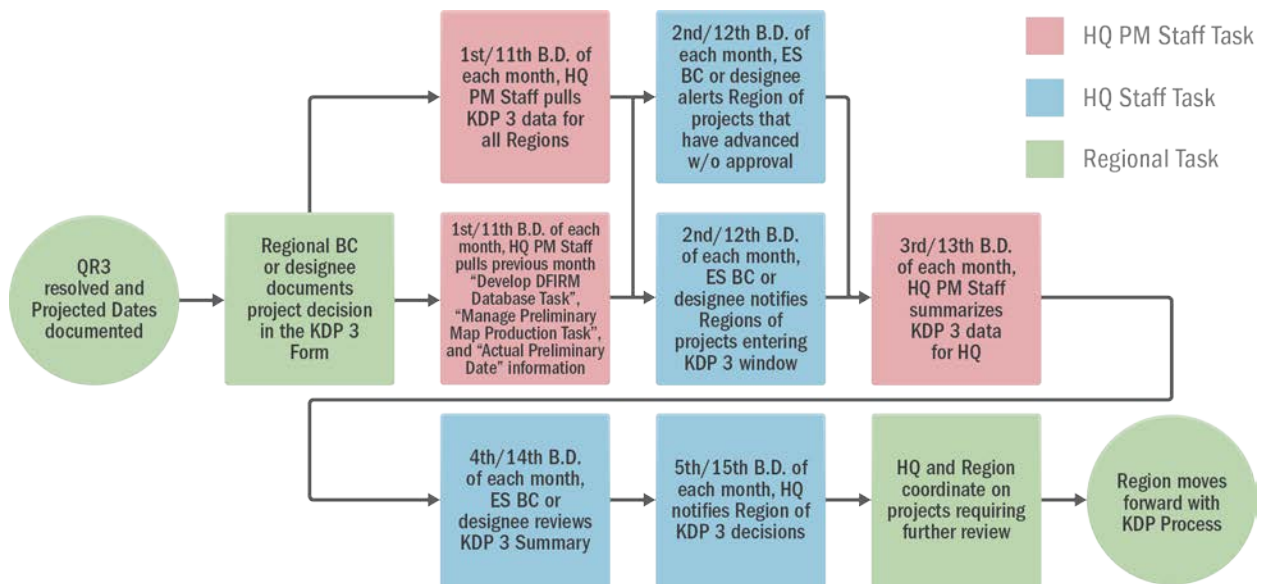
HQ PM Staff Task

HQ Staff Task

Regional Task

QR3 resolved and Projected Dates documented

Regional BC or designee documents project decision in the KDP 3 Form

1st/11th B.D. of each month, HQ PM Staff pulls KDP 3 data for all Regions

1st/11th B.D. of each month, HQ PM Staff pulls previous month "Develop DFIRM Database Task", "Manage Preliminary Map Production Task", and "Actual Preliminary Date" information

2nd/12th B.D. of each month, ES BC or designee alerts Region of projects that have advanced w/o approval

2nd/12th B.D. of each month, ES BC or designee notifies Regions of projects entering KDP 3 window

3rd/13th B.D. of each month, HQ PM Staff summarizes KDP 3 data for HQ

4th/14th B.D. of each month, ES BC or designee reviews KDP 3 Summary

5th/15th B.D. of each month, HQ notifies Region of KDP 3 decisions

HQ and Region coordinate on projects requiring further review

Region moves forward with KDP Process